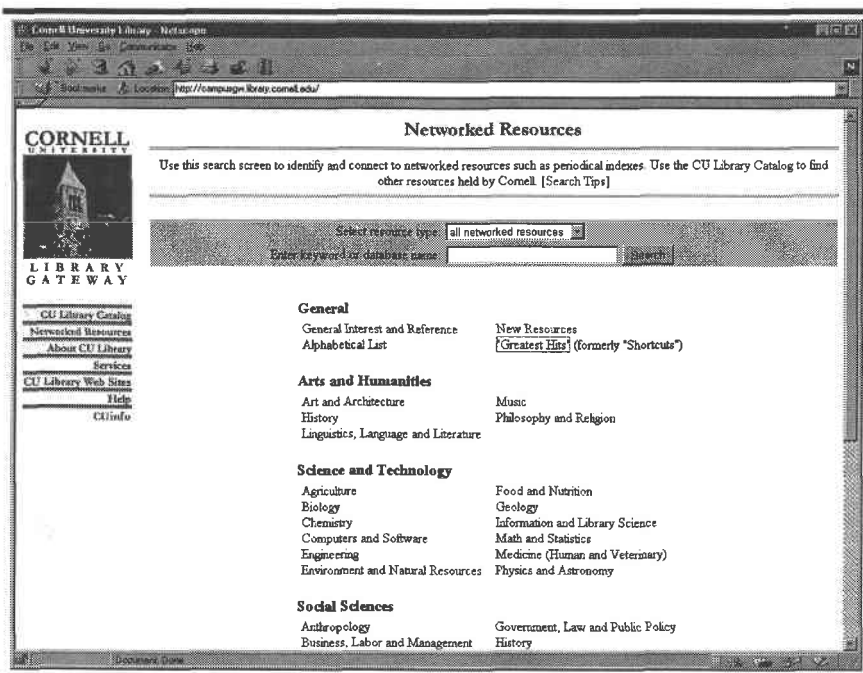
Cornell University Library - Netscape

File Edit View Go Communicator Help

Bookmarks Location: http://campusgw.library.cornell.edu/

CORNELL
UNIVERSITY

LIBRARY
GATEWAY

CU Library Catalog
Networked Resources
About CU Library
Services
CU Library Web Sites
Help
CUinfo

Networked Resources

Use this search screen to identify and connect to networked resources such as periodical indexes. Use the CU Library Catalog to find other resources held by Cornell. [Search Tips]

Select resource type: all networked resources
Enter keyword or database name: Search

General

General Interest and Reference
Alphabetical List
New Resources
"Greatest Hits" (formerly "Shortcuts")

Arts and Humanities

Art and Architecture
History
Linguistics, Language and Literature
Music
Philosophy and Religion

Science and Technology

Agriculture
Biology
Chemistry
Computers and Software
Engineering
Environment and Natural Resources
Food and Nutrition
Geology
Information and Library Science
Math and Statistics
Medicine (Human and Veterinary)
Physics and Astronomy

Social Sciences

Anthropology
Business, Labor and Management
Government, Law and Public Policy
History

Document: Done